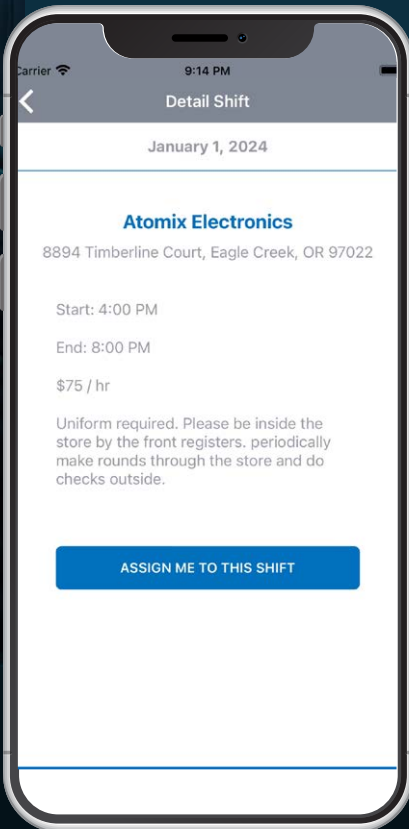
Carrier
9:14 PM
Detail Shift

January 1, 2024

Atomix Electronics
8894 Timberline Court, Eagle Creek, OR 97022

Start: 4:00 PM

End: 8:00 PM

$75 / hr

Uniform required. Please be inside the store by the front registers. periodically make rounds through the store and do checks outside.

ASSIGN ME TO THIS SHIFT